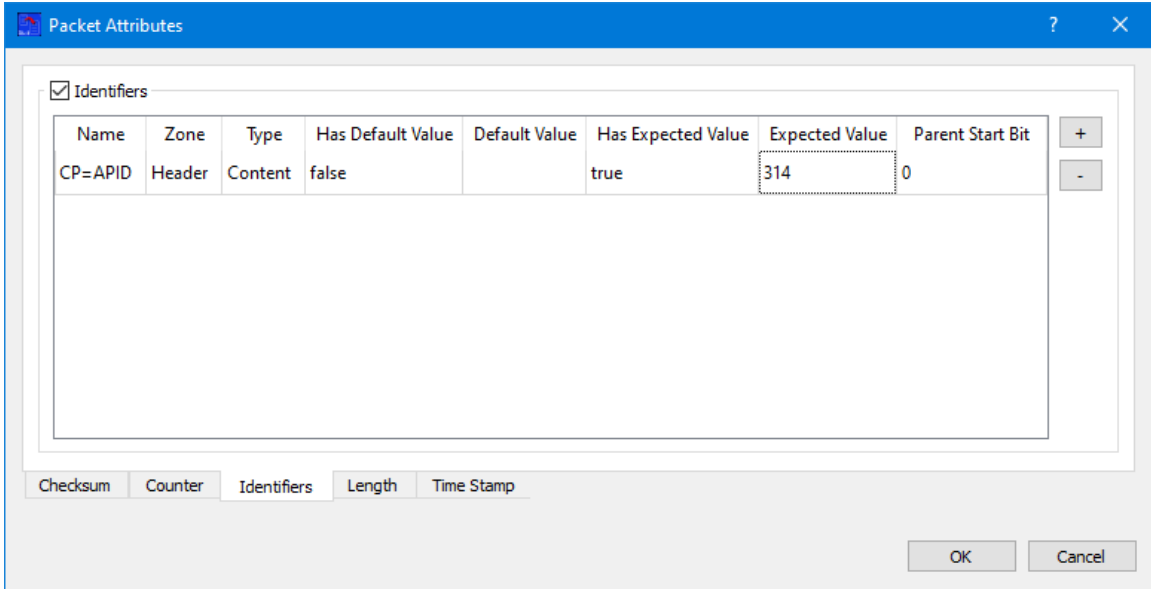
Packet Attributes ? ✕

☑ Identifiers

| Name | Zone | Type | Has Default Value | Default Value | Has Expected Value | Expected Value | Parent Start Bit |
|---|---|---|---|---|---|---|---|
| CP=APID | Header | Content | false | | true | 314 | 0 |

+
-

Checksum Counter Identifiers Length Time Stamp

OK Cancel